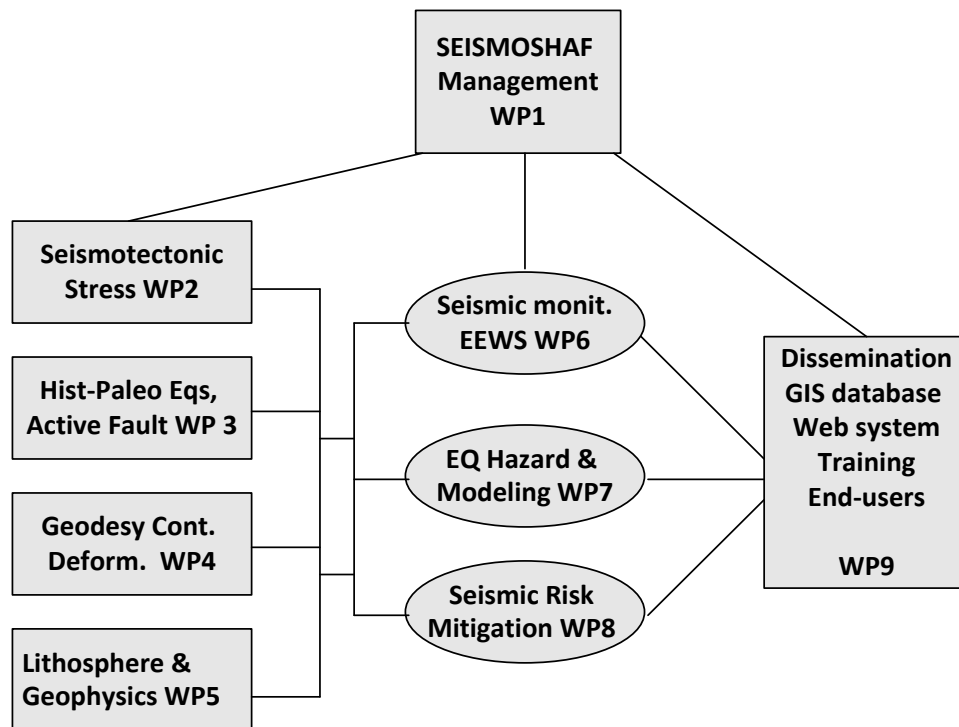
SEISMOSHAF Management WP1

Seismotectonic Stress WP2

Hist-Paleo Eqs, Active Fault WP 3

Geodesy Cont. Deform. WP4

Lithosphere & Geophysics WP5

Seismic monit. EEWS WP6

EQ Hazard & Modeling WP7

Seismic Risk Mitigation WP8

Dissemination GIS database Web system Training End-users

WP9